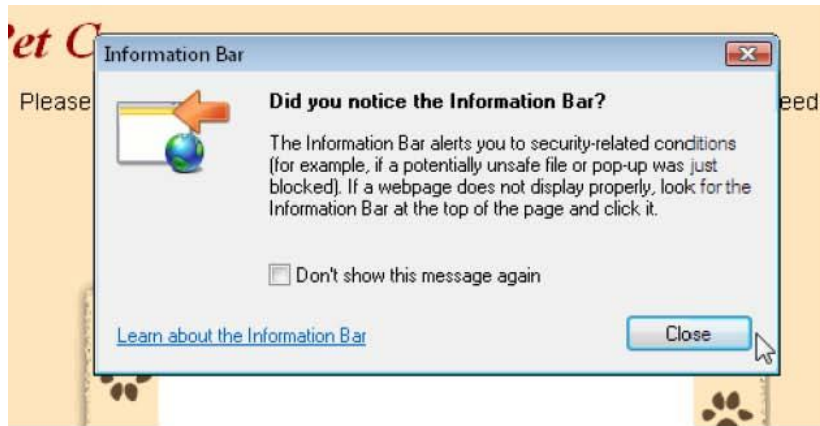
'et C

Please

eed

Information Bar

Did you notice the Information Bar?

The Information Bar alerts you to security-related conditions (for example, if a potentially unsafe file or pop-up was just blocked). If a webpage does not display properly, look for the Information Bar at the top of the page and click it.

Don't show this message again

Learn about the Information Bar

Close